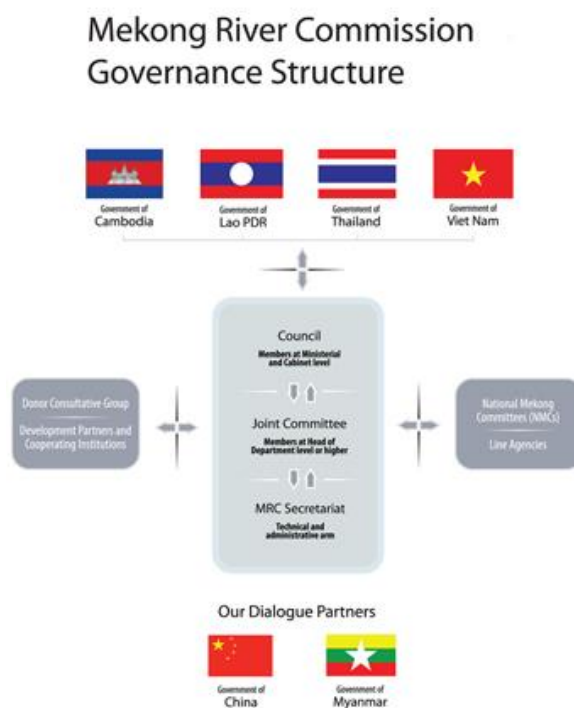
Mekong River Commission Governance Structure

Government of
Cambodia

Government of
Lao PDR

Government of
Thailand

Government of
Viet Nam

Donor Consultative Group

Development Partners and Cooperating Institutions

Council
Members at Ministerial and Cabinet level

Joint Committee
Members at Head of Department level or higher

MRC Secretariat
Technical and administrative arm

National Mekong Committees (NMCs)

Line Agencies

Our Dialogue Partners

Government of
China

Government of
Myanmar